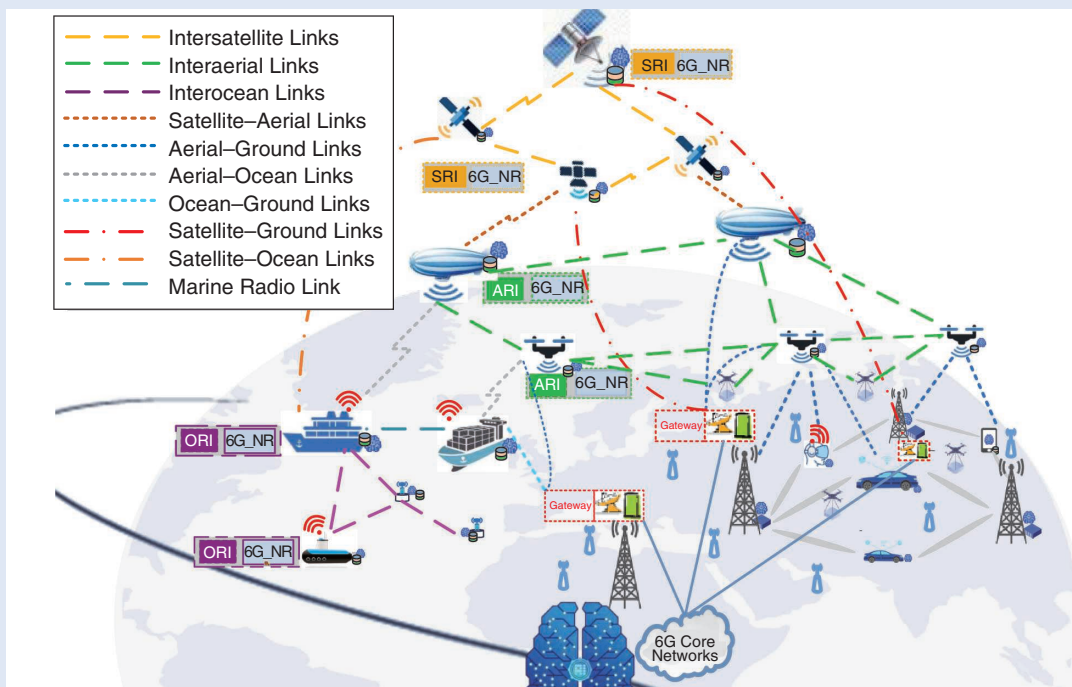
Intersatellite Links
Interaerial Links
Interocean Links
Satellite–Aerial Links
Aerial–Ground Links
Aerial–Ocean Links
Ocean–Ground Links
Satellite–Ground Links
Satellite–Ocean Links
Marine Radio Link

SRI 6G_NR
SRI 6G_NR
ARI 6G_NR
ARI 6G_NR
ORI 6G_NR
ORI 6G_NR
Gateway
Gateway
6G Core Networks
AI